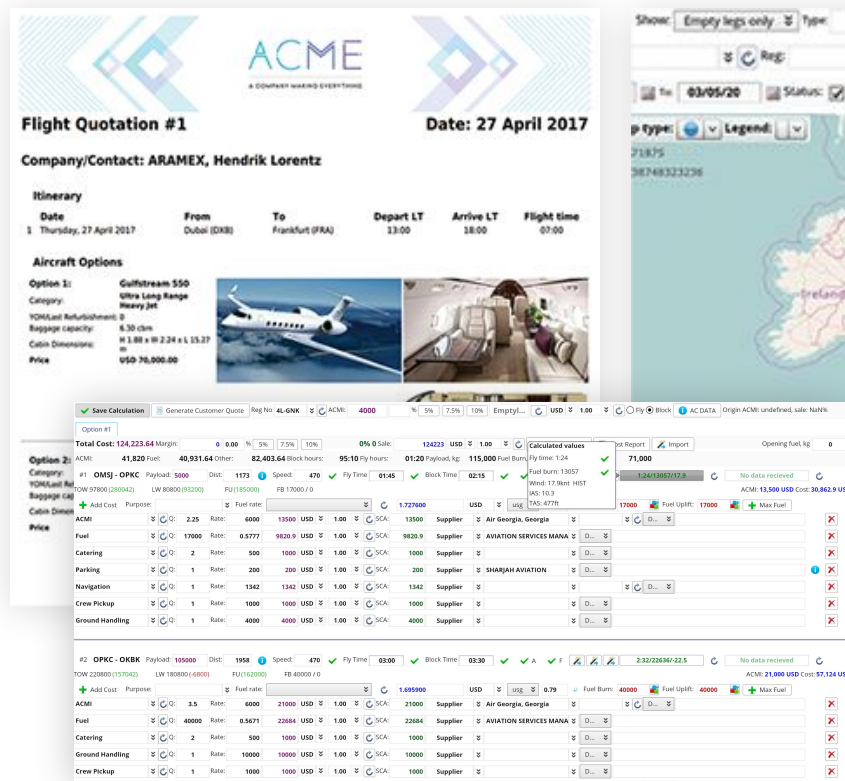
ACME
A COMPANY MAKING EVERYTHING

Flight Quotation #1

Date: 27 April 2017

Company/Contact: ARAMEX, Hendrik Lorentz

Itinerary

| | Date | From | To | Depart LT | Arrive LT | Flight time |
|---|---|---|---|---|---|---|
| 1 | Thursday, 27 April 2017 | Dubai (DXB) | Frankfurt (FRA) | 13:00 | 18:00 | 07:00 |

Aircraft Options

Option 1: Gulfstream 550
Category: Ultra Long Range Heavy Jet
YOM/Last Refurbishment: 0
Baggage capacity: 6.30 cbm
Cabin Dimensions: H 1.88 x W 2.24 x L 15.27 m
Price USD 70,000.00

Option 2:
Category:
YOM/Last Refurbishment:
Baggage capacity:
Cabin Dimensions:
Price

Show: Empty legs only Type:
Reg:
To: 03/05/20 Status:
Map type: Legend:
71875
58748323236
Ireland

Save Calculation | Generate Customer Quote | Reg No 4L-GNK | ACMI: 4000 | % 5% 7.5% 10% | Emptyl... | USD | 1.00 | Fly Block | AC DATA | Origin ACMI: undefined, sale: NaN%

Option #1

Total Cost: 124,223.64 Margin: 0 0.00 % 5% 7.5% 10% 0% 0 Sale: 124223 USD 1.00 | Calculated values | Cost Report | Import | Opening fuel, kg 0

ACMI: 41,820 Fuel: 40,931.64 Other: 82,403.64 Block hours: 95:10 Fly hours: 01:20 Payload, kg: 115,000 Fuel Burn: 71,000

Fly time: 1:24
Fuel burn: 13057
Wind: 17.9knt HIST
IAS: 10.3
TAS: 477ft

#1 OMSJ - OPKC Payload: 5000 Dist: 1173 Speed: 470 Fly Time 01:45 Block Time 02:15 1:24/13057/17.9 No data recieved
TOW 97800 (280042) LW 80800 (93200) FU (185000) FB 17000 / 0 ACMI: 13,500 USD Cost: 30,862.9 USD
Add Cost Purpose: Fuel rate: 1.727600 USD usg 17000 Fuel Uplift: 17000 Max Fuel

| | Q: | Rate: | | | | SCA: | | | | |
|---|---|---|---|---|---|---|---|---|---|---|
| ACMI | 2.25 | 6000 | 13500 | USD | 1.00 | 13500 | Supplier | Air Georgia, Georgia | | D... |
| Fuel | 17000 | 0.5777 | 9820.9 | USD | 1.00 | 9820.9 | Supplier | AVIATION SERVICES MANA | D... | |
| Catering | 2 | 500 | 1000 | USD | 1.00 | 1000 | Supplier | | D... | |
| Parking | 1 | 200 | 200 | USD | 1.00 | 200 | Supplier | SHARJAH AVIATION | D... | |
| Navigation | 1 | 1342 | 1342 | USD | 1.00 | 1342 | Supplier | | | D... |
| Crew Pickup | 1 | 1000 | 1000 | USD | 1.00 | 1000 | Supplier | | D... | |
| Ground Handling | 1 | 4000 | 4000 | USD | 1.00 | 4000 | Supplier | | D... | |

#2 OPKC - OKBK Payload: 105000 Dist: 1958 Speed: 470 Fly Time 03:00 Block Time 03:30 A F 2:32/22636/-22.5 No data recieved
TOW 220800 (157042) LW 180800 (-6800) FU(162000) FB 40000 / 0 ACMI: 21,000 USD Cost: 57,124 USD
Add Cost Purpose: Fuel rate: 1.695900 USD usg 0.79 Fuel Burn: 40000 Fuel Uplift: 40000 Max Fuel

| | Q: | Rate: | | | | SCA: | | | | |
|---|---|---|---|---|---|---|---|---|---|---|
| ACMI | 3.5 | 6000 | 21000 | USD | 1.00 | 21000 | Supplier | Air Georgia, Georgia | | D... |
| Fuel | 40000 | 0.5671 | 22684 | USD | 1.00 | 22684 | Supplier | AVIATION SERVICES MANA | D... | |
| Catering | 2 | 500 | 1000 | USD | 1.00 | 1000 | Supplier | | D... | |
| Ground Handling | 1 | 10000 | 10000 | USD | 1.00 | 10000 | Supplier | | D... | |
| Crew Pickup | 1 | 1000 | 1000 | USD | 1.00 | 1000 | Supplier | | D... | |